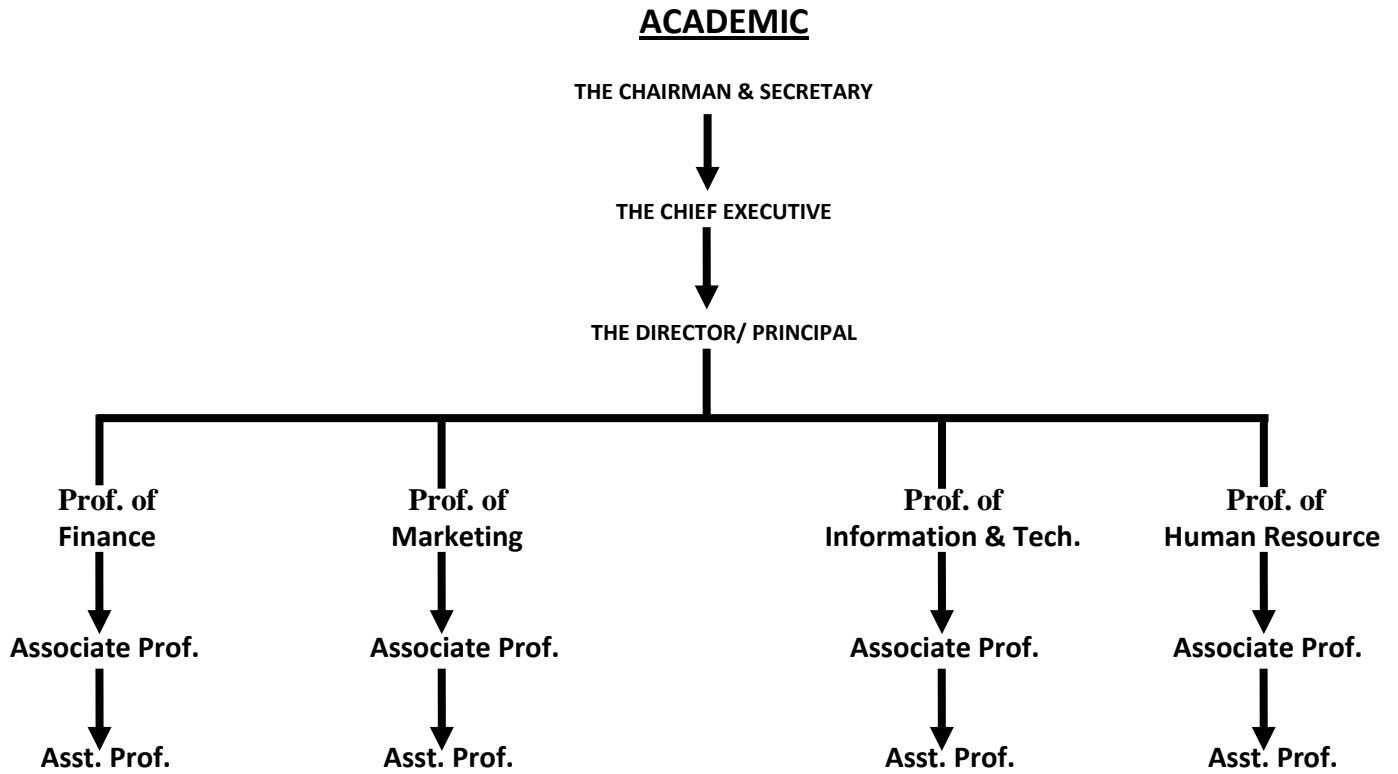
ACADEMIC

THE CHAIRMAN & SECRETARY

THE CHIEF EXECUTIVE

THE DIRECTOR/ PRINCIPAL

Prof. of Finance

Associate Prof.

Asst. Prof.

Prof. of Marketing

Associate Prof.

Asst. Prof.

Prof. of Information & Tech.

Associate Prof.

Asst. Prof.

Prof. of Human Resource

Associate Prof.

Asst. Prof.